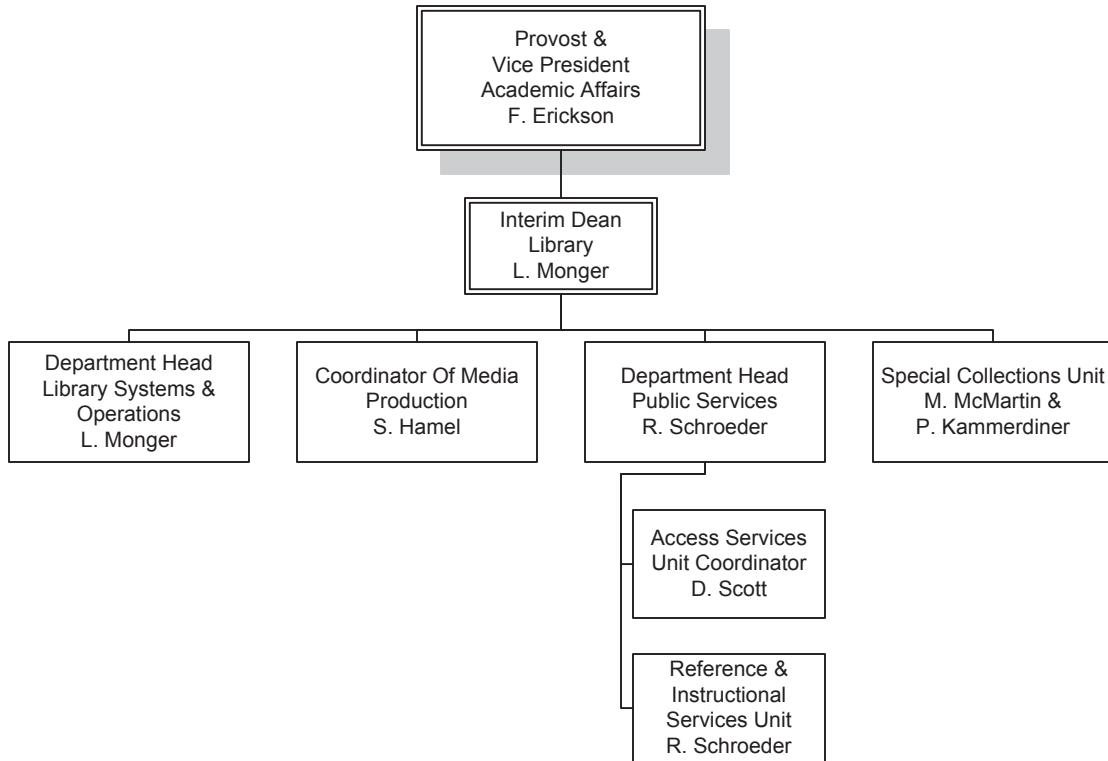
Provost &
Vice President
Academic Affairs
F. Erickson

Interim Dean
Library
L. Monger

Department Head
Library Systems &
Operations
L. Monger

Coordinator Of Media
Production
S. Hamel

Department Head
Public Services
R. Schroeder

Special Collections Unit
M. McMartin &
P. Kammerdiner

Access Services
Unit Coordinator
D. Scott

Reference &
Instructional
Services Unit
R. Schroeder